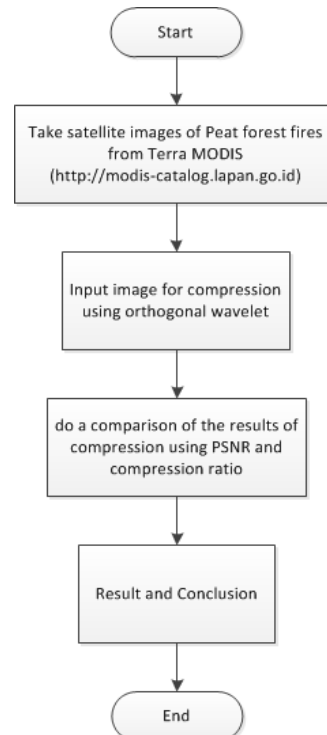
Start

Take satellite images of Peat forest fires from Terra MODIS (http://modis-catalog.lapan.go.id)

Input image for compression using orthogonal wavelet

do a comparison of the results of compression using PSNR and compression ratio

Result and Conclusion

End